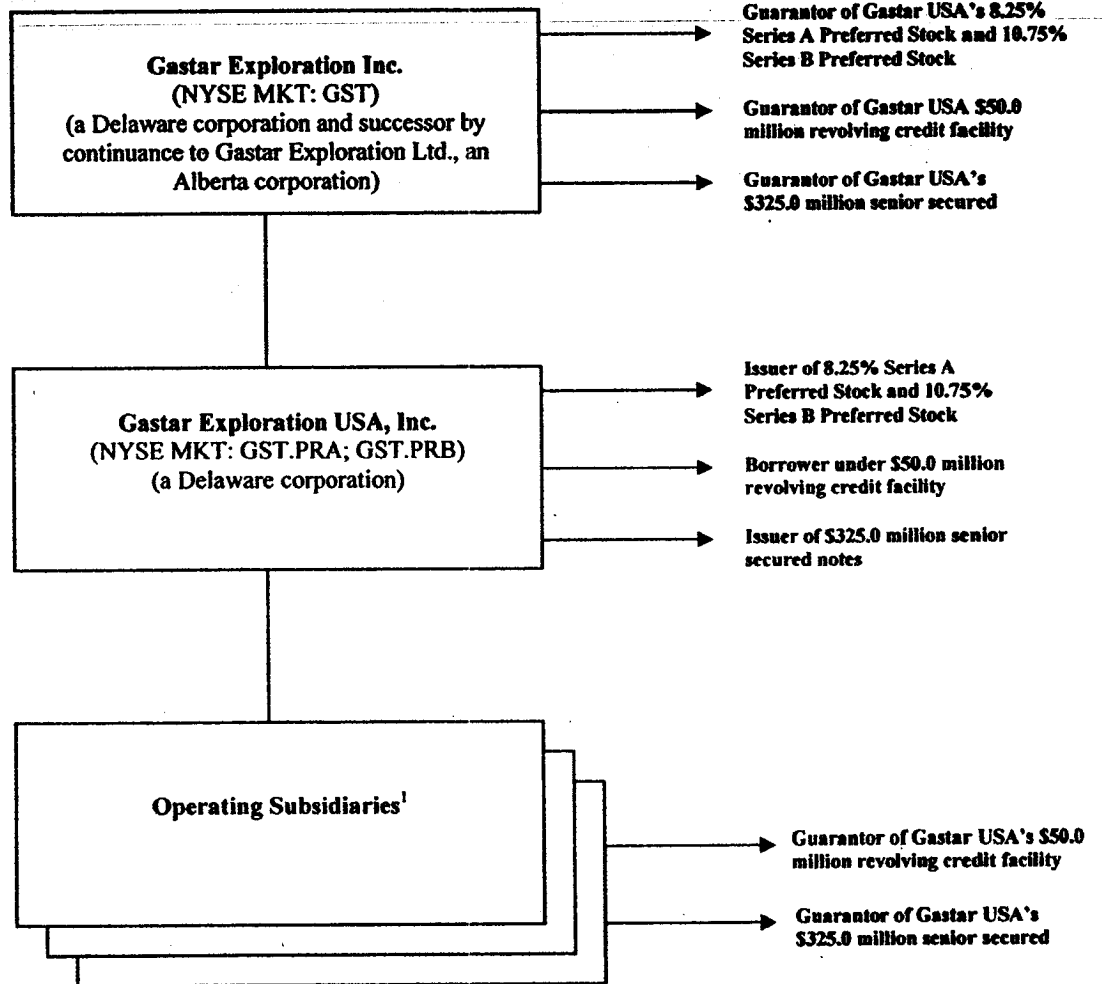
Gastar Exploration Inc.
(NYSE MKT: GST)
(a Delaware corporation and successor by continuance to Gastar Exploration Ltd., an Alberta corporation)

Guarantor of Gastar USA's 8.25% Series A Preferred Stock and 10.75% Series B Preferred Stock

Guarantor of Gastar USA $50.0 million revolving credit facility

Guarantor of Gastar USA's $325.0 million senior secured

Gastar Exploration USA, Inc.
(NYSE MKT: GST.PRA; GST.PRB)
(a Delaware corporation)

Issuer of 8.25% Series A Preferred Stock and 10.75% Series B Preferred Stock

Borrower under $50.0 million revolving credit facility

Issuer of $325.0 million senior secured notes

Operating Subsidiaries$^1$

Guarantor of Gastar USA's $50.0 million revolving credit facility

Guarantor of Gastar USA's $325.0 million senior secured